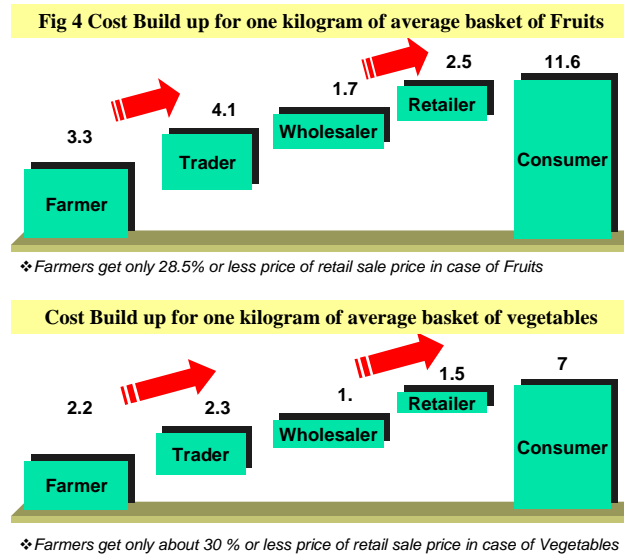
Fig 4 Cost Build up for one kilogram of average basket of Fruits

3.3

Farmer

4.1

Trader

1.7

Wholesaler

2.5

Retailer

11.6

Consumer

❖Farmers get only 28.5% or less price of retail sale price in case of Fruits

Cost Build up for one kilogram of average basket of vegetables

2.2

Farmer

2.3

Trader

1.

Wholesaler

1.5

Retailer

7

Consumer

❖Farmers get only about 30 % or less price of retail sale price in case of Vegetables